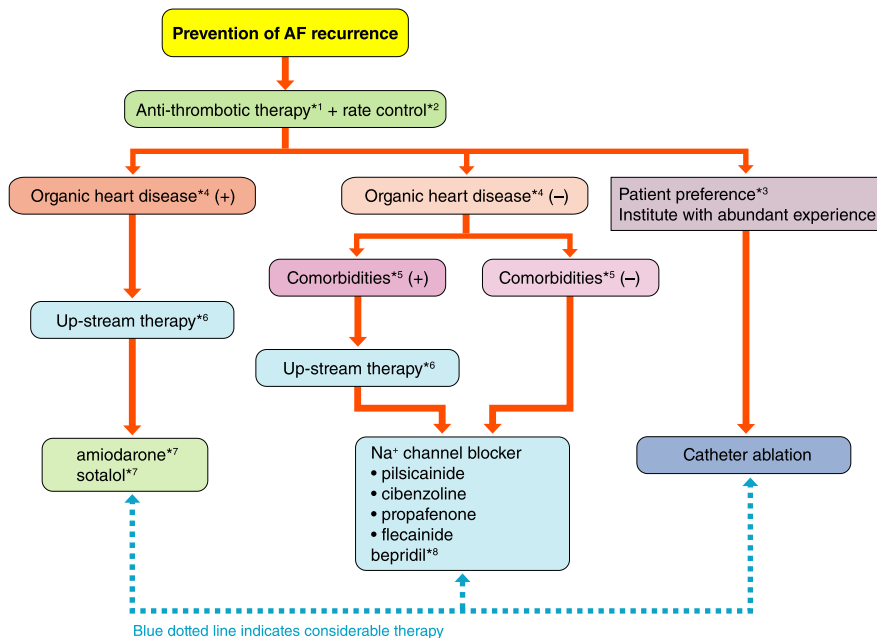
Prevention of AF recurrence

Anti-thrombotic therapy*$^1$ + rate control*$^2$

Organic heart disease*$^4$ (+)

Organic heart disease*$^4$ (–)

Patient preference*$^3$
Institute with abundant experience

Comorbidities*$^5$ (+)

Comorbidities*$^5$ (–)

Up-stream therapy*$^6$

Up-stream therapy*$^6$

amiodarone*$^7$
sotalol*$^7$

Na$^+$ channel blocker
• pilsicainide
• cibenzoline
• propafenone
• flecainide
bepridil*$^8$

Catheter ablation

Blue dotted line indicates considerable therapy